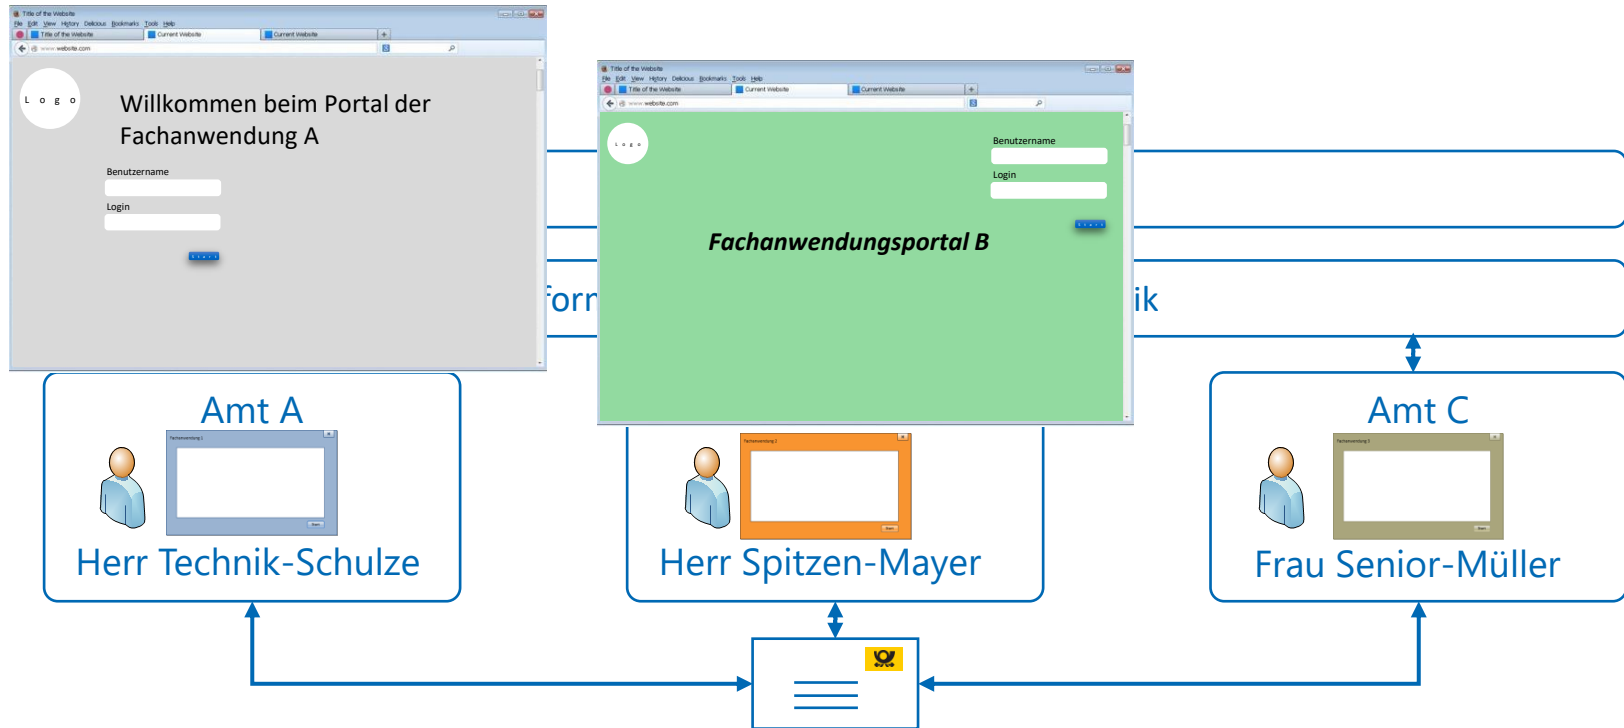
Title of the Website
File Edit View History Delicious Bookmarks Tools Help
Title of the Website | Current Website | Current Website
www.website.com

L o g o

Willkommen beim Portal der Fachanwendung A

Benutzername

Login

Title of the Website
File Edit View History Delicious Bookmarks Tools Help
Title of the Website | Current Website | Current Website
www.website.com

L o g o

Benutzername

Login

Fachanwendungsportal B

form

ik

Amt A

Herr Technik-Schulze

Herr Spitzen-Mayer

Amt C

Frau Senior-Müller